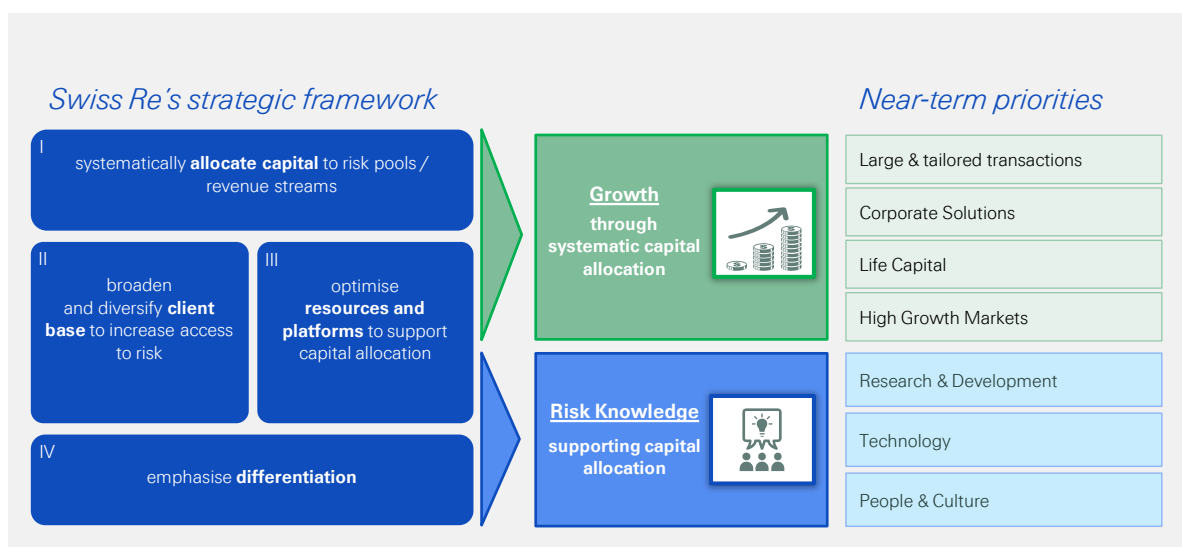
Swiss Re's strategic framework

I
systematically **allocate capital** to risk pools / revenue streams

II
broaden and diversify **client base** to increase access to risk

III
optimise **resources and platforms** to support capital allocation

IV
emphasise **differentiation**

Growth
through systematic capital allocation

Risk Knowledge
supporting capital allocation

Near-term priorities

Large & tailored transactions

Corporate Solutions

Life Capital

High Growth Markets

Research & Development

Technology

People & Culture